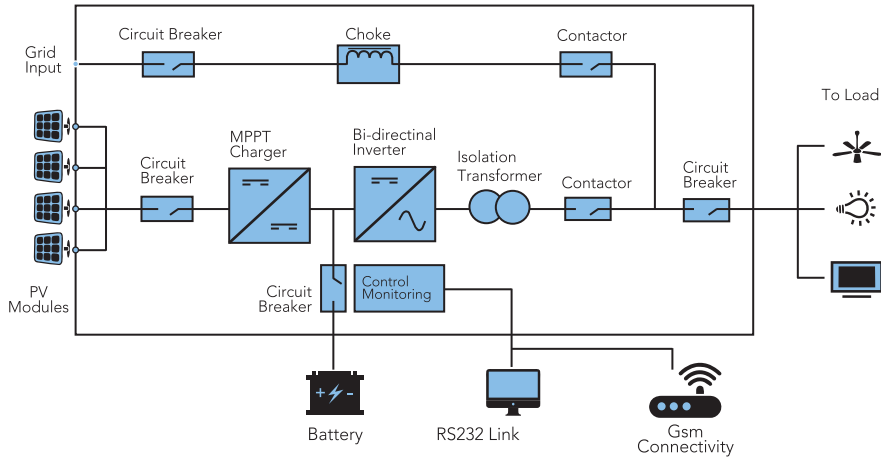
Grid Input

Circuit Breaker

Choke

Contactor

To Load

PV Modules

Circuit Breaker

MPPT Charger

Bi-directinal Inverter

Isolation Transformer

Contactor

Circuit Breaker

Circuit Breaker

Control Monitoring

+ -

Battery

RS232 Link

Gsm Connectivity